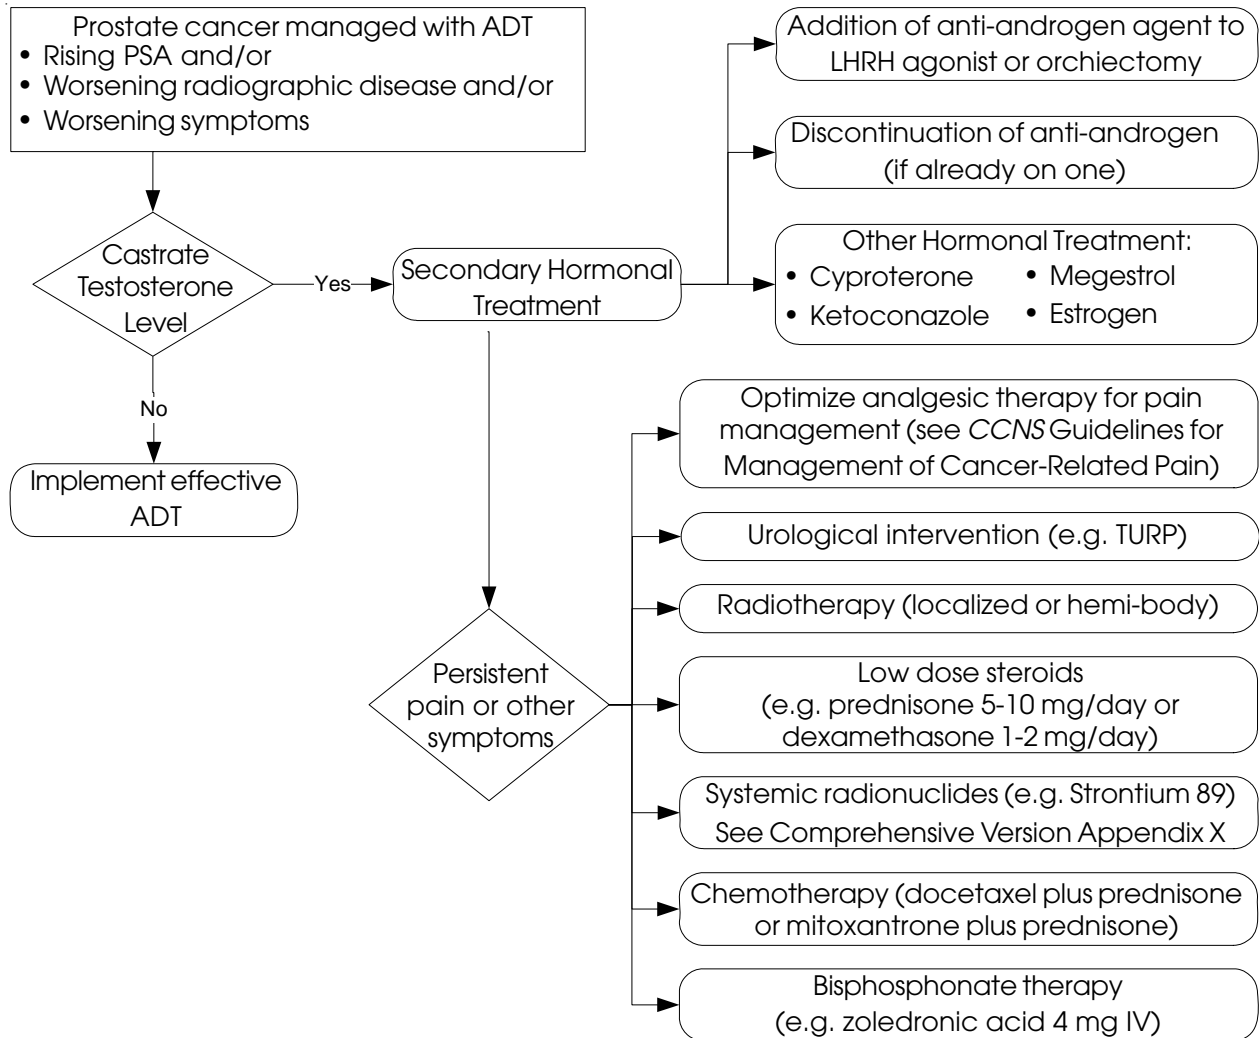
Prostate cancer managed with ADT
• Rising PSA and/or
• Worsening radiographic disease and/or
• Worsening symptoms

Castrate Testosterone Level

Yes

No

Implement effective ADT

Secondary Hormonal Treatment

Addition of anti-androgen agent to LHRH agonist or orchiectomy

Discontinuation of anti-androgen (if already on one)

Other Hormonal Treatment:
• Cyproterone
• Megestrol
• Ketoconazole
• Estrogen

Persistent pain or other symptoms

Optimize analgesic therapy for pain management (see *CCNS* Guidelines for Management of Cancer-Related Pain)

Urological intervention (e.g. TURP)

Radiotherapy (localized or hemi-body)

Low dose steroids (e.g. prednisone 5-10 mg/day or dexamethasone 1-2 mg/day)

Systemic radionuclides (e.g. Strontium 89) See Comprehensive Version Appendix X

Chemotherapy (docetaxel plus prednisone or mitoxantrone plus prednisone)

Bisphosphonate therapy (e.g. zoledronic acid 4 mg IV)